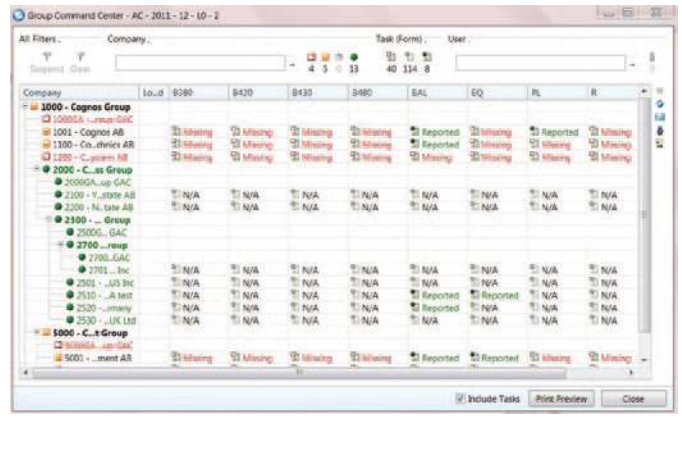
Group Command Center - AC - 2011 - 12 - 10 - 2

All Filters . Company . Task (Form) . User .

Suspend Clear

4 5 0 13 40 114 8

| Company | Lo...d | B380 | B420 | B430 | B480 | EAL | EQ | PL | R |
|---|---|---|---|---|---|---|---|---|---|
| 1000 - Cognos Group | | | | | | | | | |
| 1000GA ...roup GAC | | | | | | | | | |
| 1001 - Cognos AB | | Missing | Missing | Missing | Missing | Reported | Missing | Reported | Missing |
| 1100 - Co...thnics AB | | Missing | Missing | Missing | Missing | Reported | Missing | Missing | Missing |
| 1200 - C...stem AB | | Missing | Missing | Missing | Missing | Missing | Missing | Missing | Missing |
| 2000 - C...ss Group | | | | | | | | | |
| 2000GA...up GAC | | | | | | | | | |
| 2100 - Y...state AB | | N/A | N/A | N/A | N/A | N/A | N/A | N/A | N/A |
| 2200 - N...tate AB | | N/A | N/A | N/A | N/A | N/A | N/A | N/A | N/A |
| 2500 - ... Group | | | | | | | | | |
| 2500G... GAC | | | | | | | | | |
| 2700 ...roup | | | | | | | | | |
| 2700...GAC | | | | | | | | | |
| 2701 ... Inc | | N/A | N/A | N/A | N/A | N/A | N/A | N/A | N/A |
| 2501 - ...US Inc | | N/A | N/A | N/A | N/A | N/A | N/A | N/A | N/A |
| 2510 - ...A test | | N/A | N/A | N/A | N/A | Reported | Reported | N/A | N/A |
| 2520 - ...many | | N/A | N/A | N/A | N/A | Reported | N/A | N/A | N/A |
| 2530 - ...UK Ltd | | N/A | N/A | N/A | N/A | N/A | N/A | N/A | N/A |
| 5000 - C...t Group | | | | | | | | | |
| 5000GA ...up GAC | | | | | | | | | |
| 5001 - ...ment AB | | Missing | Missing | Missing | Missing | Missing | Reported | Missing | Missing |

Include Tasks Print Preview Close